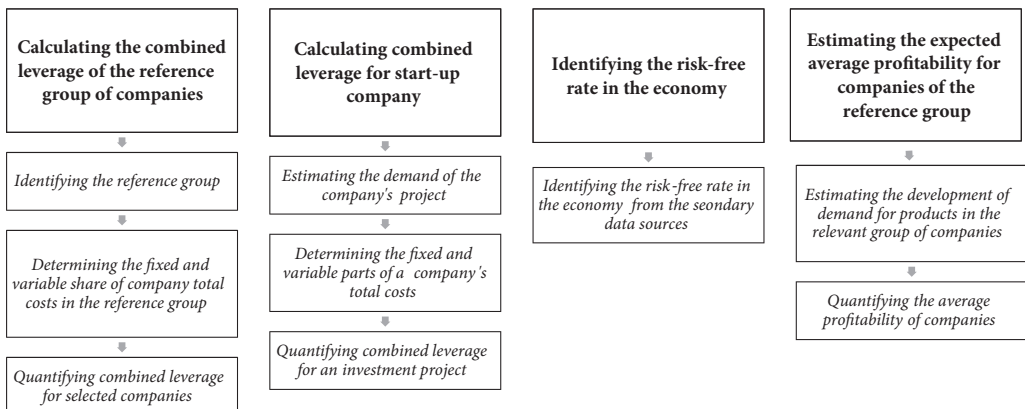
Calculating the combined leverage of the reference group of companies

Identifying the reference group

Determining the fixed and variable share of company total costs in the reference group

Quantifying combined leverage for selected companies

Calculating combined leverage for start-up company

Estimating the demand of the company's project

Determining the fixed and variable parts of a company's total costs

Quantifying combined leverage for an investment project

Identifying the risk-free rate in the economy

Identifying the risk-free rate in the economy from the seondary data sources

Estimating the expected average profitability for companies of the reference group

Estimating the development of demand for products in the relevant group of companies

Quantifying the average profitability of companies